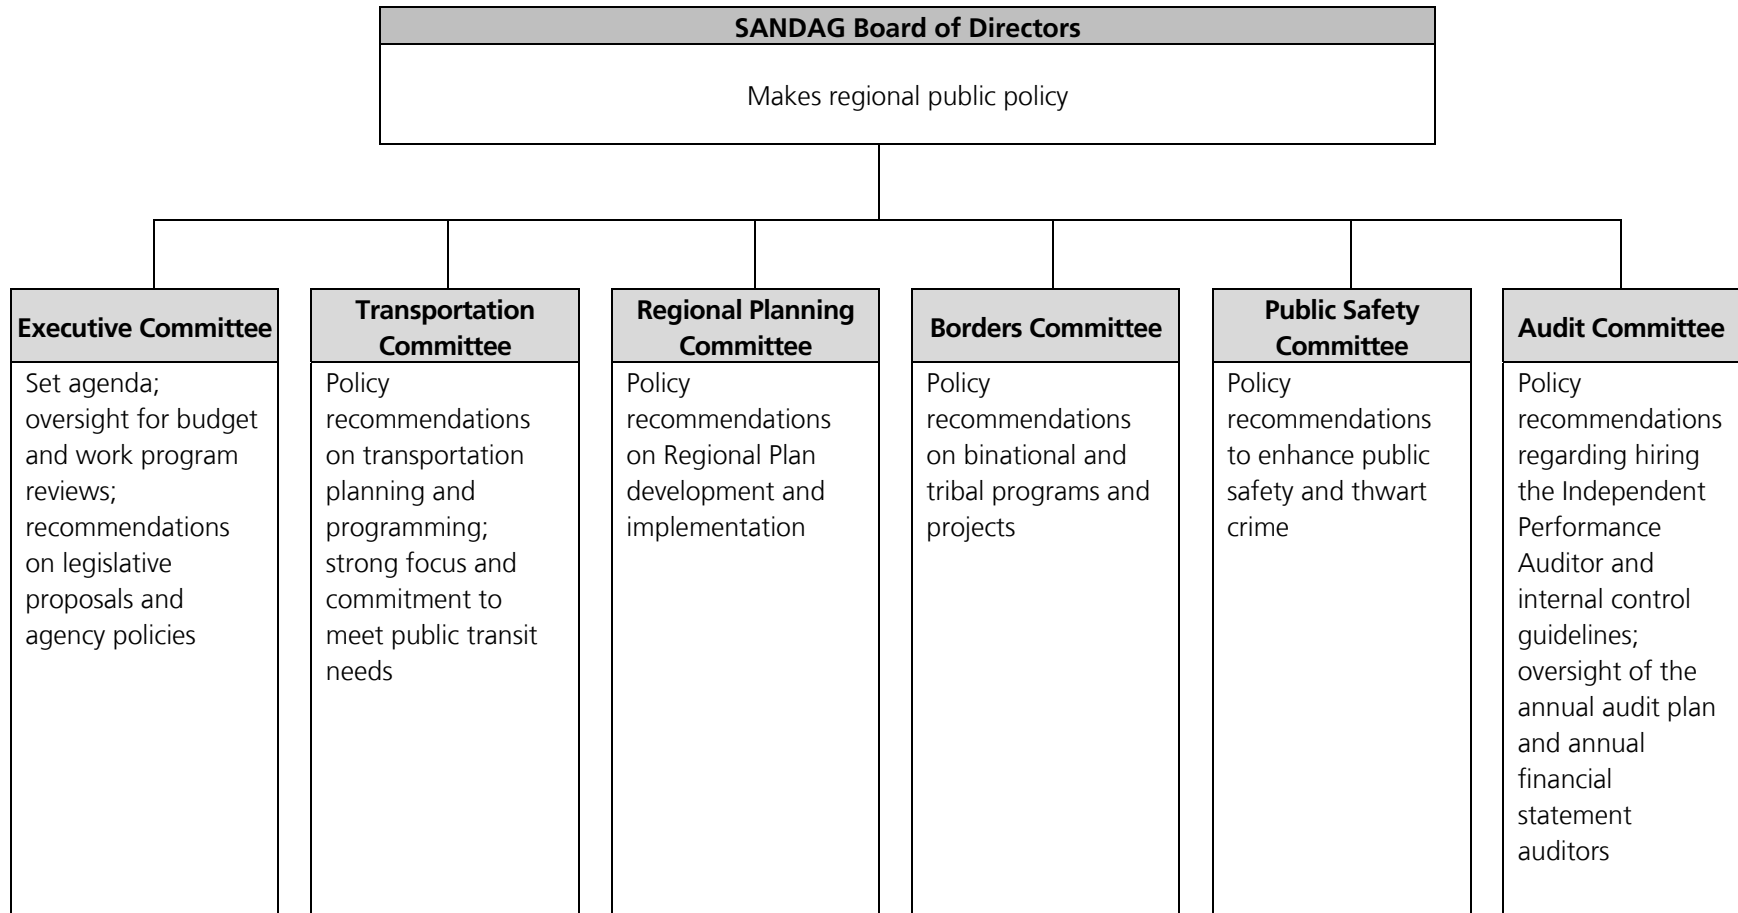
SANDAG Board of Directors

Makes regional public policy

Executive Committee

Set agenda; oversight for budget and work program reviews; recommendations on legislative proposals and agency policies

Transportation Committee

Policy recommendations on transportation planning and programming; strong focus and commitment to meet public transit needs

Regional Planning Committee

Policy recommendations on Regional Plan development and implementation

Borders Committee

Policy recommendations on binational and tribal programs and projects

Public Safety Committee

Policy recommendations to enhance public safety and thwart crime

Audit Committee

Policy recommendations regarding hiring the Independent Performance Auditor and internal control guidelines; oversight of the annual audit plan and annual financial statement auditors